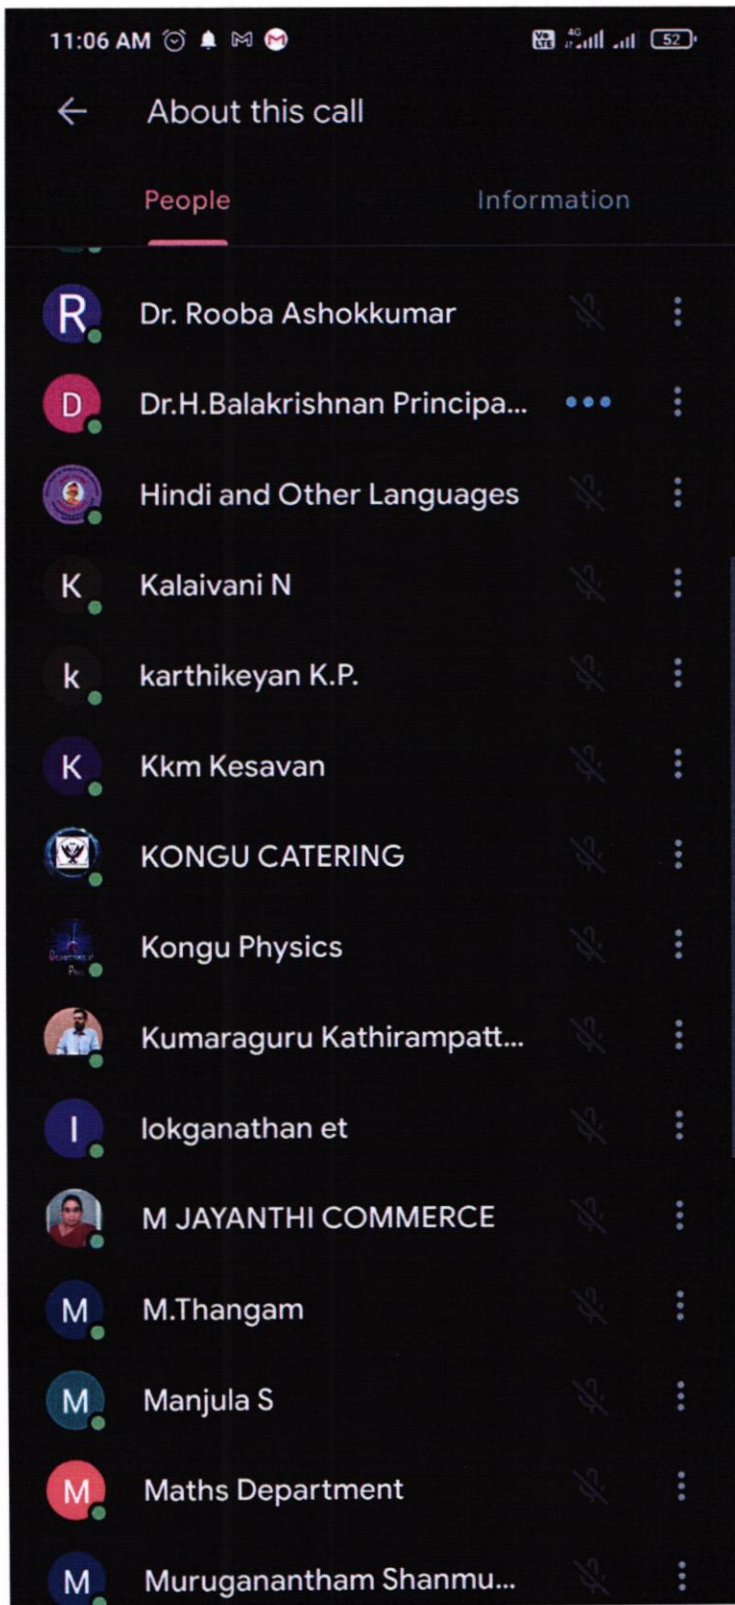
11:06 AM 52

About this call

People Information

R Dr. Rooba Ashokkumar

D Dr.H.Balakrishnan Principa...

Hindi and Other Languages

K Kalaivani N

k karthikeyan K.P.

K Kkm Kesavan

KONGU CATERING

Kongu Physics

Kumaraguru Kathirampatt...

l lokganathan et

M JAYANTHI COMMERCE

M M.Thangam

M Manjula S

M Maths Department

M Muruganantham Shanmu...